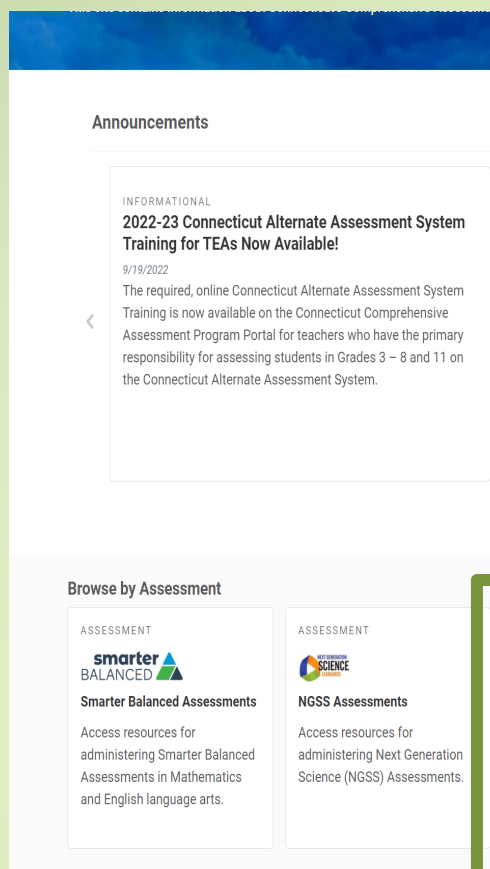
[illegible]

Announcements

INFORMATIONAL

2022-23 Connecticut Alternate Assessment System Training for TEAs Now Available!

9/19/2022

The required, online Connecticut Alternate Assessment System Training is now available on the Connecticut Comprehensive Assessment Program Portal for teachers who have the primary responsibility for assessing students in Grades 3 – 8 and 11 on the Connecticut Alternate Assessment System.

‹

Browse by Assessment

ASSESSMENT

smarter BALANCED

Smarter Balanced Assessments

Access resources for administering Smarter Balanced Assessments in Mathematics and English language arts.

ASSESSMENT

NEXT GENERATION SCIENCE STANDARDS

NGSS Assessments

Access resources for administering Next Generation Science (NGSS) Assessments.